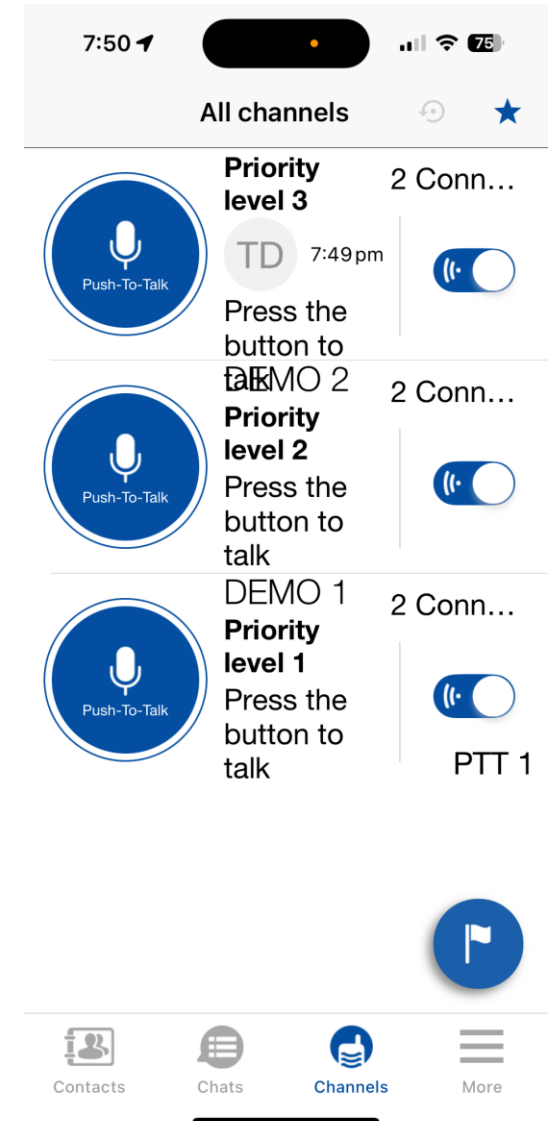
7:50

75

All channels

Push-To-Talk

Priority level 3

TD 7:49 pm

Press the button to talk

2 Conn…

DEMO 2

Push-To-Talk

Priority level 2

Press the button to talk

2 Conn…

DEMO 1

Push-To-Talk

Priority level 1

Press the button to talk

2 Conn…

PTT 1

Contacts

Chats

Channels

More